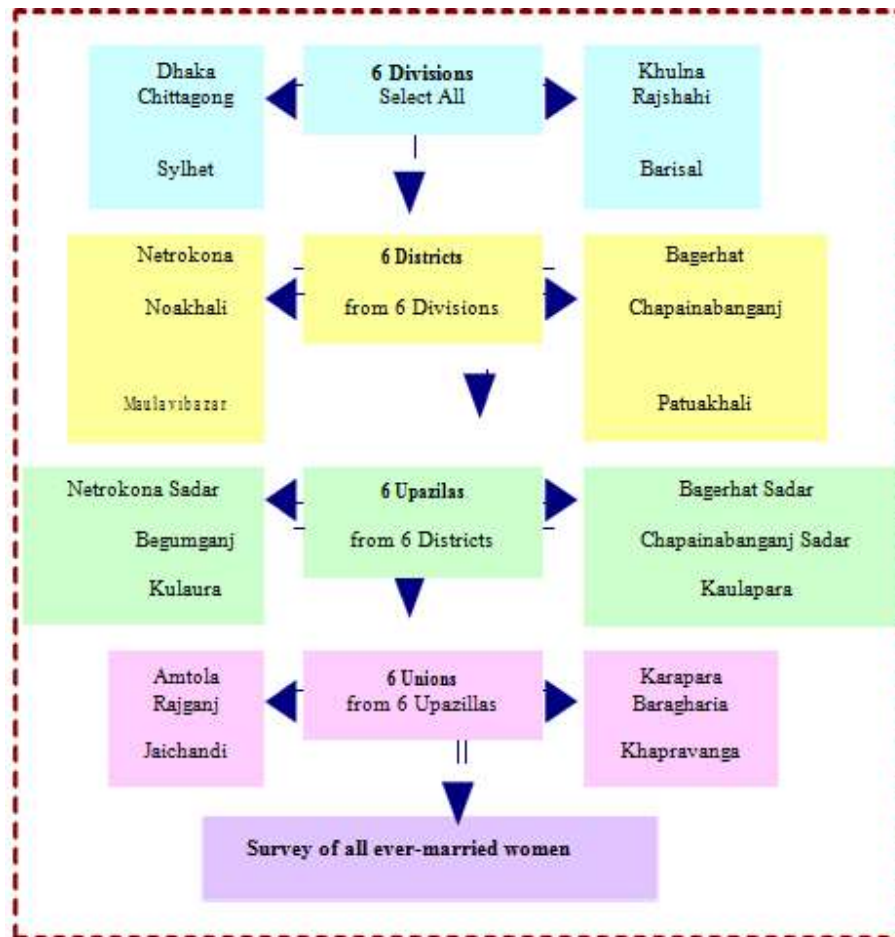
Dhaka
Chittagong

Sylhet

6 Divisions
Select All

Khulna
Rajshahi

Barisal

Netrokona

Noakhali

Maulavibazar

6 Districts

from 6 Divisions

Bagerhat

Chapainabanganj

Patuakhali

Netrokona Sadar

Begumganj

Kulaura

6 Upazilas

from 6 Districts

Bagerhat Sadar

Chapainabanganj Sadar

Kaulapara

Amtola
Rajganj

Jaichandi

6 Unions
from 6 Upazillas

Karapara
Baragharia

Khapravanga

Survey of all ever-married women